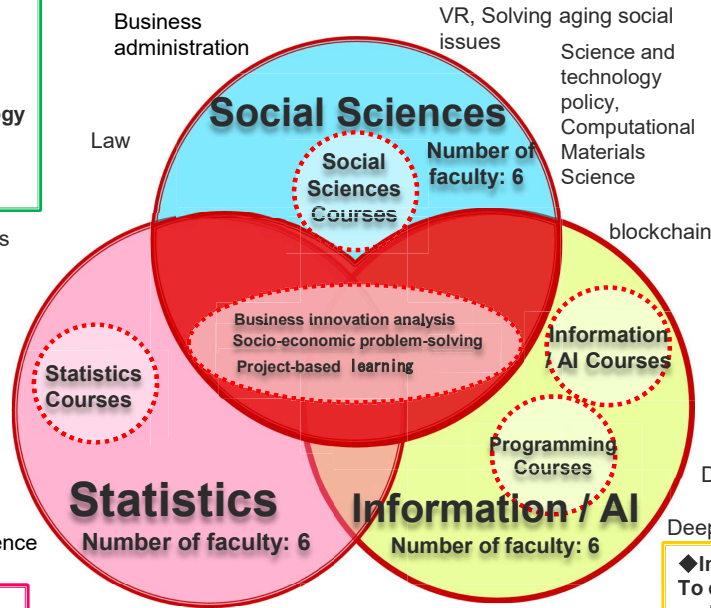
gy

s

ence

Business administration

Law

VR, Solving aging social issues

Science and technology policy, Computational Materials Science

blockchain

Social Sciences

Social Sciences Courses

Number of faculty: 6

Business innovation analysis
Socio-economic problem-solving
Project-based learning

Statistics Courses

Information / AI Courses

Programming Courses

Statistics

Number of faculty: 6

Information / AI

Number of faculty: 6

D

Deep

◆In
To